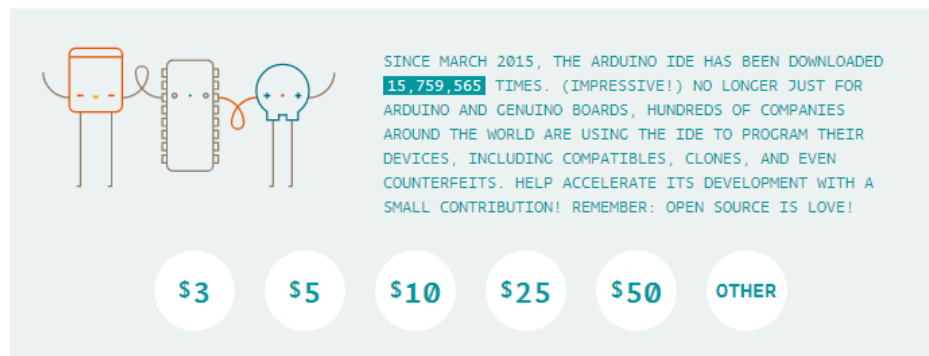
SINCE MARCH 2015, THE ARDUINO IDE HAS BEEN DOWNLOADED 15,759,565 TIMES. (IMPRESSIVE!) NO LONGER JUST FOR ARDUINO AND GENUINO BOARDS, HUNDREDS OF COMPANIES AROUND THE WORLD ARE USING THE IDE TO PROGRAM THEIR DEVICES, INCLUDING COMPATIBLES, CLONES, AND EVEN COUNTERFEITS. HELP ACCELERATE ITS DEVELOPMENT WITH A SMALL CONTRIBUTION! REMEMBER: OPEN SOURCE IS LOVE!

$3 $5 $10 $25 $50 OTHER